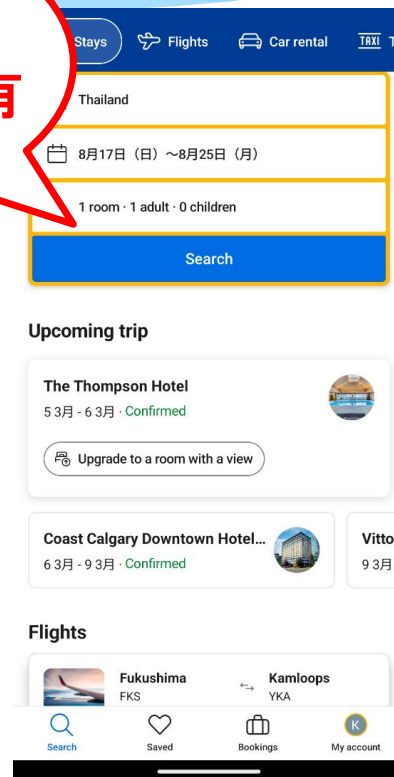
有

Stays Flights Car rental TAXI T

Thailand

8月17日（日）〜8月25日（月）

1 room · 1 adult · 0 children

Search

Upcoming trip

The Thompson Hotel
5 3月 - 6 3月 · Confirmed

Upgrade to a room with a view

Coast Calgary Downtown Hotel...
6 3月 - 9 3月 · Confirmed

Vitto
9 3月

Flights

Fukushima
FKS

Kamloops
YKA

Search Saved Bookings My account

K